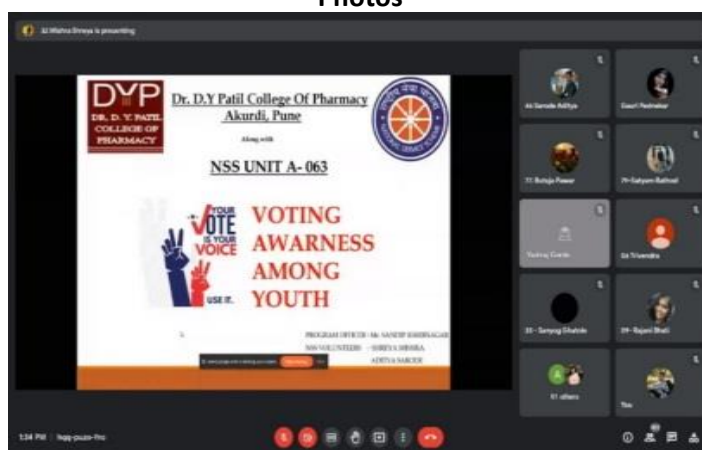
Photos

32 Mishra Shreya is presenting

DYP
DR. D. Y. PATIL COLLEGE OF PHARMACY

Dr. D.Y Patil College Of Pharmacy
Akurdi, Pune

Along with

NSS UNIT A- 063

YOUR VOTE IS YOUR VOICE
USE IT.

VOTING
AWARNESS
AMONG
YOUTH

PROGRAM OFFICER : Mr. SANDIP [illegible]
NSS VOLUNTEERS : SHREYA MISHRA
ADITYA SARODE

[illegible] Stop presenting

Ak Sarode Aditya
Gauri Pednekar
77 Bhagyashree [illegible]
79-Satyam Rathod
Yashraj Gavde
Gk Trivendra
33 - Samyog Sikahale
09 - Rajani Bhati
51 others
You

1:34 PM | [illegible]